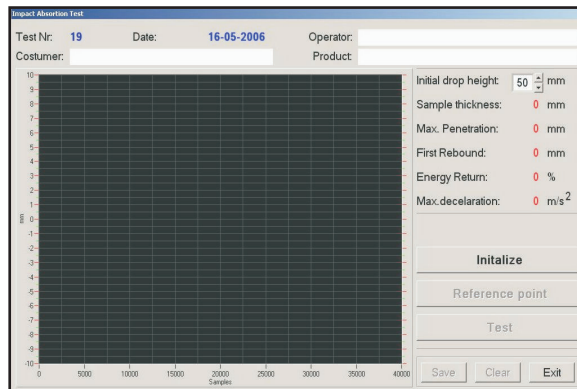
Impact Absortion Test

Test Nr: 19 Date: 16-05-2006 Operator:

Costumer: Product:

10
9
8
7
6
5
4
3
2
1
0
-1
-2
-3
-4
-5
-6
-7
-8
-9
-10

mm

0 5000 10000 15000 20000 25000 30000 35000 40000
Samples

Initial drop height: 50 mm
Sample thickness: 0 mm
Max. Penetration: 0 mm
First Rebound: 0 mm
Energy Return: 0 %
Max.decelaration: 0 $m/s^2$

Initalize

Reference point

Test

Save Clear Exit